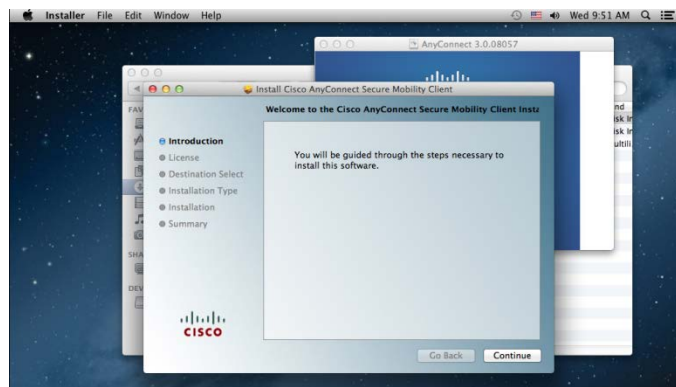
Installer File Edit Window Help

Wed 9:51 AM

AnyConnect 3.0.08057

FAV

SHA

DEV

nd
isk I
isk I
ultili

Install Cisco AnyConnect Secure Mobility Client

Welcome to the Cisco AnyConnect Secure Mobility Client Insta

Introduction
License
Destination Select
Installation Type
Installation
Summary

You will be guided through the steps necessary to install this software.

cisco

Go Back
Continue